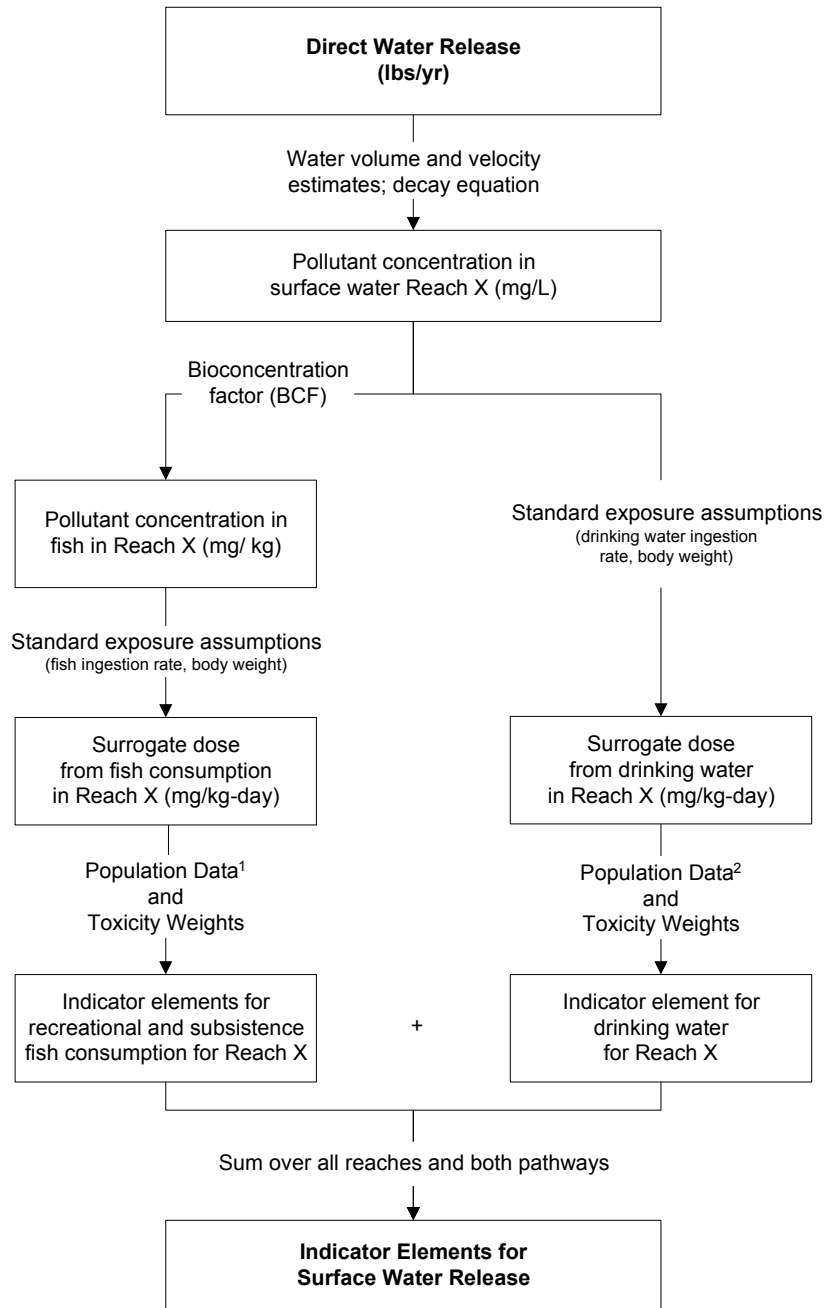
**Direct Water Release (lbs/yr)**

Water volume and velocity estimates; decay equation

Pollutant concentration in surface water Reach X (mg/L)

Bioconcentration factor (BCF)

Pollutant concentration in fish in Reach X (mg/ kg)

Standard exposure assumptions (drinking water ingestion rate, body weight)

Standard exposure assumptions (fish ingestion rate, body weight)

Surrogate dose from fish consumption in Reach X (mg/kg-day)

Surrogate dose from drinking water in Reach X (mg/kg-day)

Population Data$^1$ and Toxicity Weights

Population Data$^2$ and Toxicity Weights

Indicator elements for recreational and subsistence fish consumption for Reach X

+

Indicator element for drinking water for Reach X

Sum over all reaches and both pathways

**Indicator Elements for Surface Water Release**